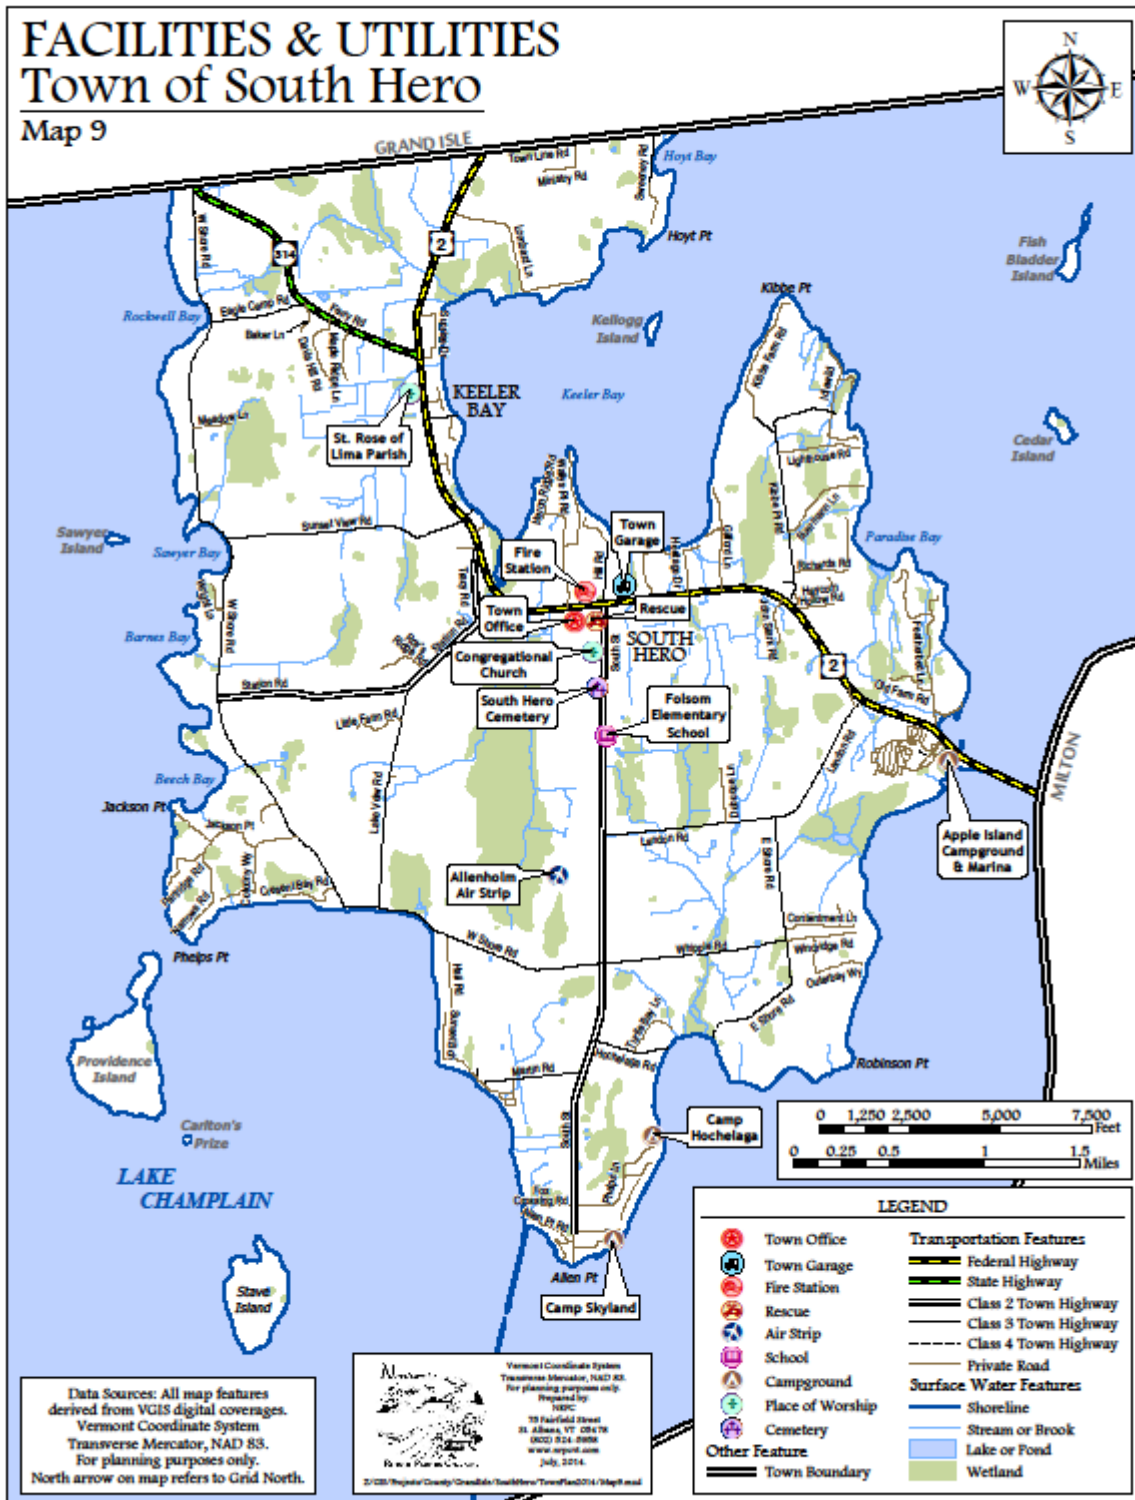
FACILITIES & UTILITIES
Town of South Hero
Map 9

N
W E
S

GRAND ISLE
Town Line Rd
Ministry Rd
Sweeney Rd
Hoyt Bay
Hoyt Pt
2
314
W Shore Rd
Rockwell Bay
Baker Ln
Eagle Camp Rd
Ferry Rd
Davis Hill Rd
Maple Ridge Ln
Kellogg Island
Kibbe Pt
Fish Bladder Island
KEELER BAY
Keeler Bay
St. Rose of Lima Parish
Meadow Ln
Cedar Island
Lighthouse Rd
Sawyer Island
Sawyer Bay
Sunset View Rd
Paradise Bay
Fire Station
Town Garage
Town Office
Rescue
SOUTH HERO
Congregational Church
Barnes Bay
Station Rd
South Hero Cemetery
Folsom Elementary School
2
Old Farm Rd
MILTON
Little Farm Rd
Beech Bay
Jackson Pt
Lake View Rd
Landon Rd
E Shore Rd
Apple Island Campground & Marina
Allenholm Air Strip
W Shore Rd
Contentment Ln
Phelps Pt
Robinson Pt
Providence Island
Carlton's Prize
Camp Hochelaga
Hochelaga Rd
South St
LAKE CHAMPLAIN
Allen Pt
Camp Skyland
Stave Island

0 1,250 2,500 5,000 7,500 Feet
0 0.25 0.5 1 1.5 Miles

LEGEND
Town Office
Town Garage
Fire Station
Rescue
Air Strip
School
Campground
Place of Worship
Cemetery
Other Feature
Town Boundary
Transportation Features
Federal Highway
State Highway
Class 2 Town Highway
Class 3 Town Highway
Class 4 Town Highway
Private Road
Surface Water Features
Shoreline
Stream or Brook
Lake or Pond
Wetland

Data Sources: All map features derived from VGIS digital coverages. Vermont Coordinate System Transverse Mercator, NAD 83. For planning purposes only. North arrow on map refers to Grid North.

Vermont Coordinate System Transverse Mercator, NAD 83. For planning purposes only. Prepared by NRPC 75 Fairfield Street St. Albans, VT 05478 (802) 524-5958 www.nrpcvt.com July, 2014.